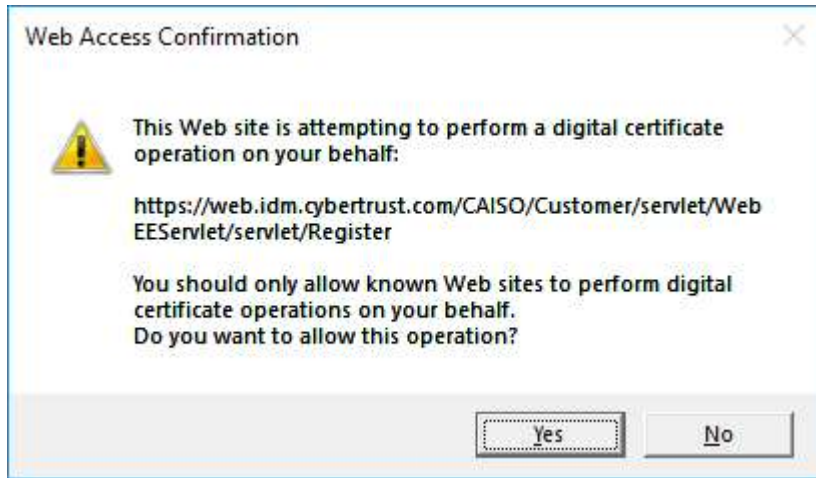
Web Access Confirmation

This Web site is attempting to perform a digital certificate operation on your behalf:

https://web.idm.cybertrust.com/CAISO/Customer/servlet/WebEEServlet/servlet/Register

You should only allow known Web sites to perform digital certificate operations on your behalf.
Do you want to allow this operation?

Yes

No